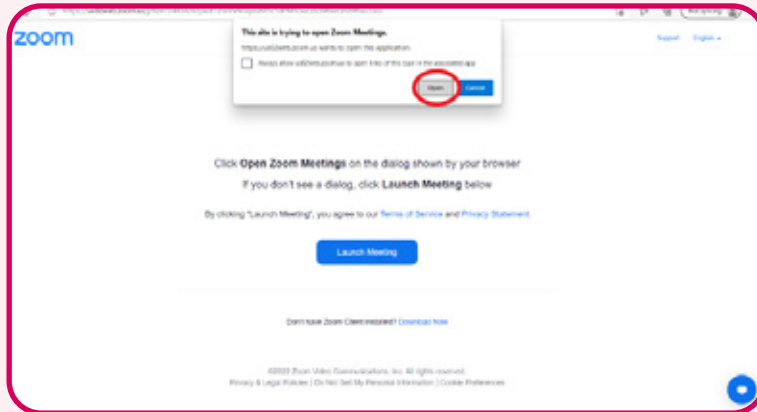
zoom

This site is trying to open Zoom Meetings.

https://us02web.zoom.us wants to open this application.

Always allow us02web.zoom.us to open links of this type in the associated app

Open Cancel

Support English

Not syncing

Click Open Zoom Meetings on the dialog shown by your browser

If you don't see a dialog, click Launch Meeting below

By clicking "Launch Meeting", you agree to our Terms of Service and Privacy Statement

Launch Meeting

Don't have Zoom Client installed? Download Now

©2022 Zoom Video Communications, Inc. All rights reserved.

Privacy & Legal Policies | Do Not Sell My Personal Information | Cookie Preferences